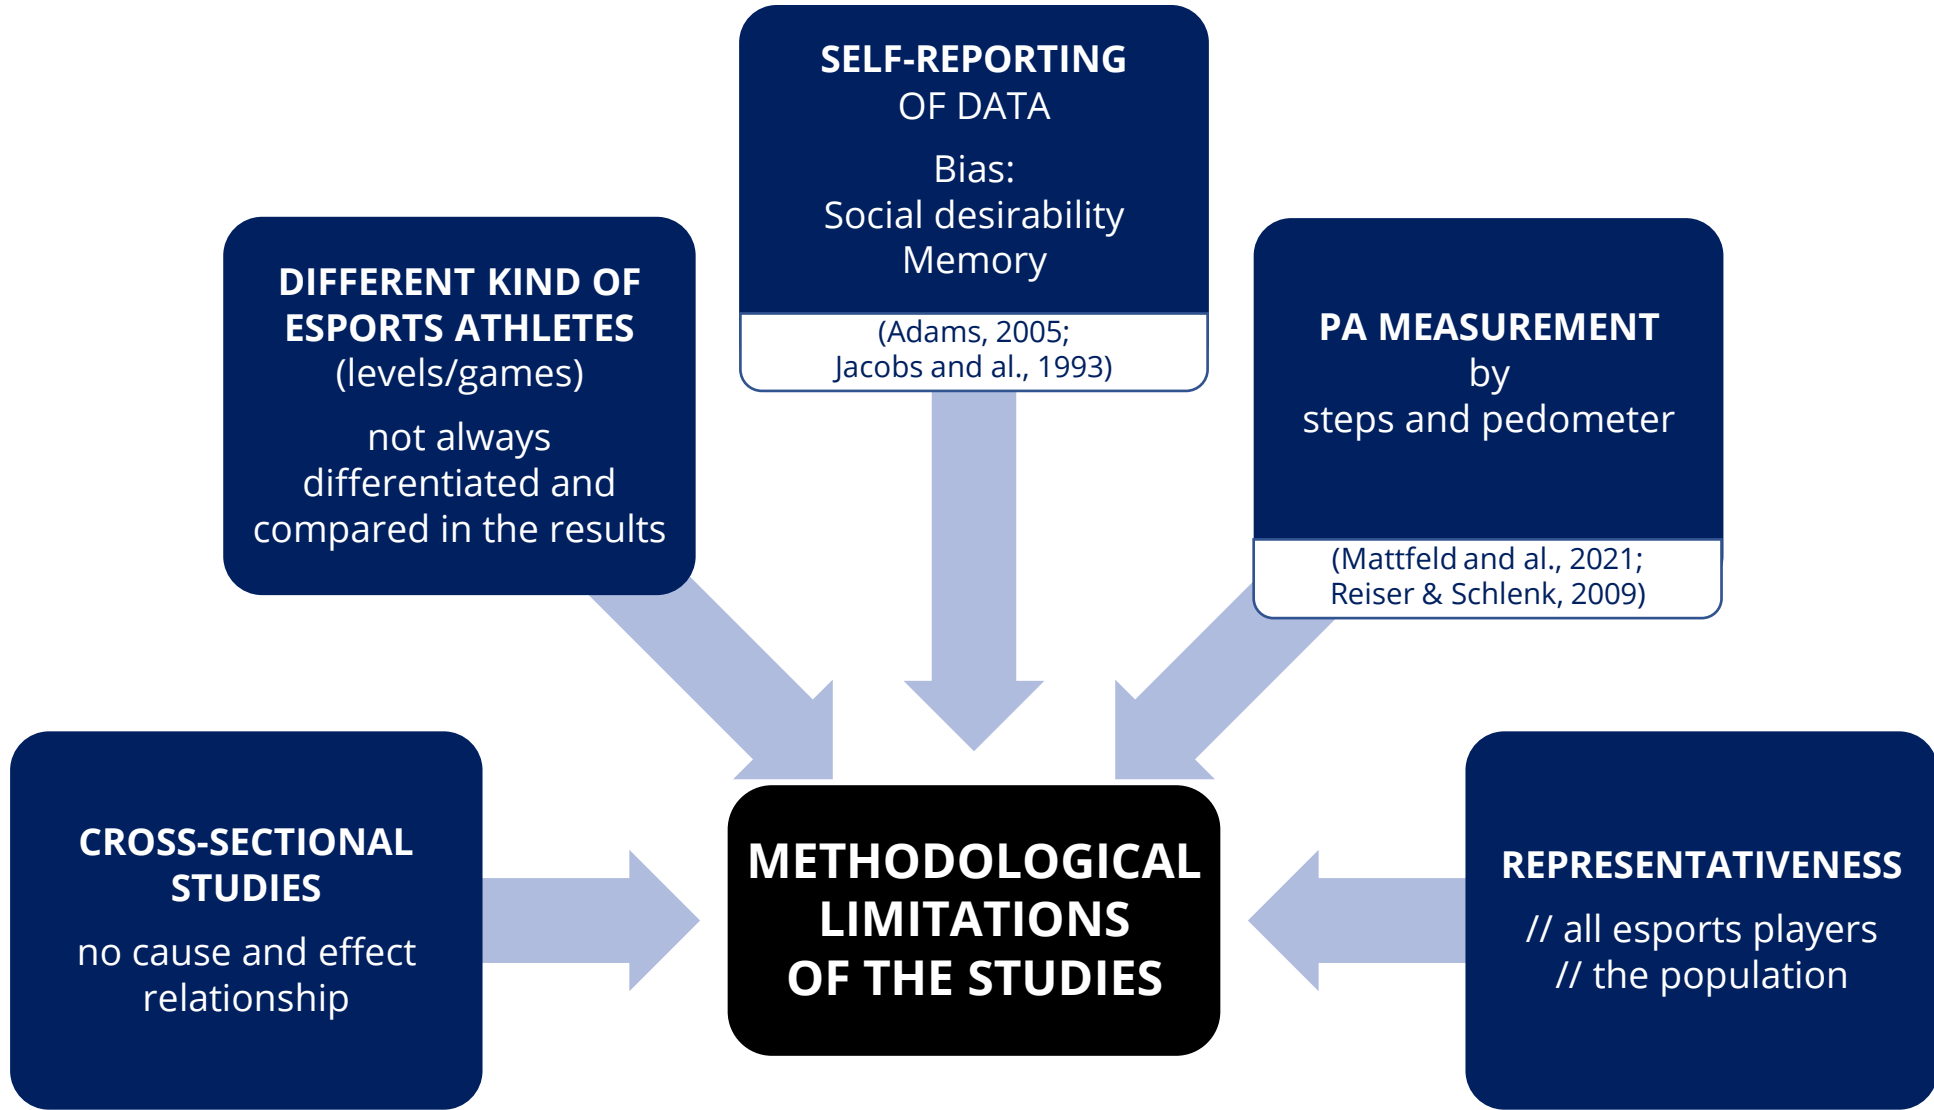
SELF-REPORTING OF DATA

Bias:
Social desirability
Memory

(Adams, 2005;
Jacobs and al., 1993)

DIFFERENT KIND OF ESPORTS ATHLETES (levels/games)

not always differentiated and compared in the results

PA MEASUREMENT by steps and pedometer

(Mattfeld and al., 2021;
Reiser & Schlenk, 2009)

CROSS-SECTIONAL STUDIES

no cause and effect relationship

METHODOLOGICAL LIMITATIONS OF THE STUDIES

REPRESENTATIVENESS

// all esports players
// the population